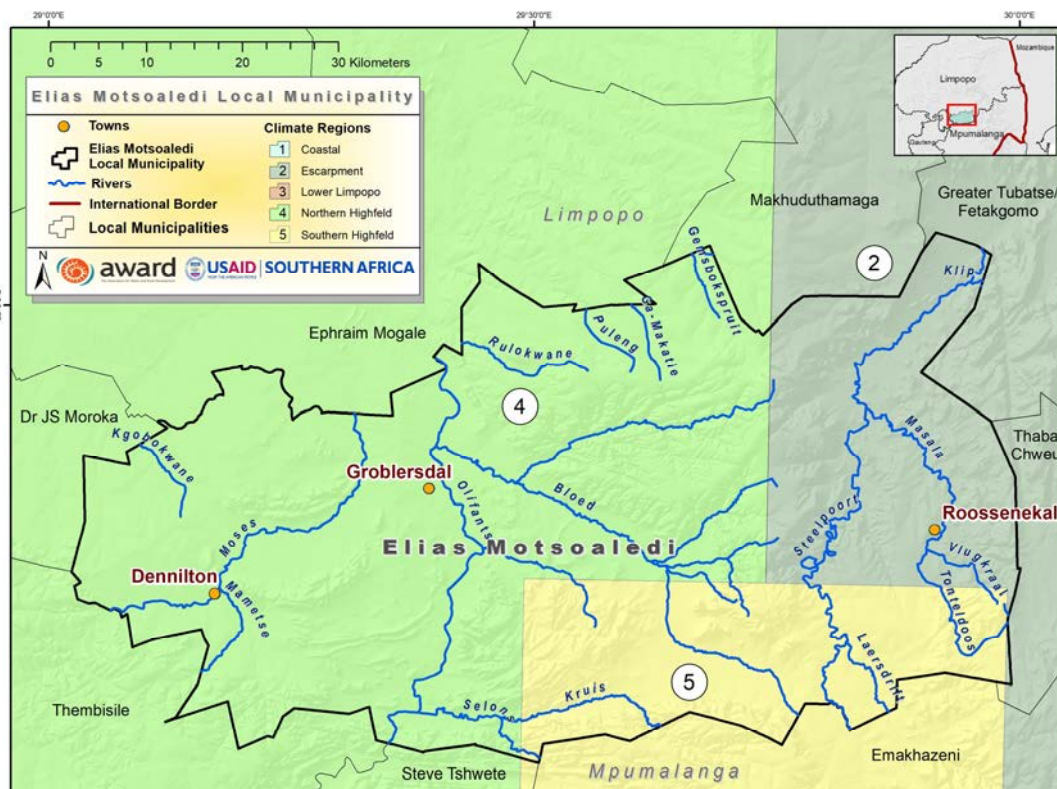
29°0'0"E
29°30'0"E
30°0'0"E

0 5 10 20 30 Kilometers

Elias Motsoaledi Local Municipality

Towns
Elias Motsoaledi Local Municipality
Rivers
International Border
Local Municipalities

Climate Regions
1 Coastal
2 Escarpment
3 Lower Limpopo
4 Northern Highfeld
5 Southern Highfeld

N
award
USAID | SOUTHERN AFRICA

Limpopo
Mozambique
Mpumalanga
Gauteng

Limpopo
Makhuduthamaga
Greater Tubatse/ Fetakgomo
Geliksbokspruit
2
Klip
Puleng
Ga-Makatie
Ephraim Mogale
Rulokwane
4
Dr JS Moroka
Kgobokwane
Masala
Thaba Chweu
Groblersdal
Olifants
Bloed
Roossenekal
Moses
Elias Motsoaledi
Steelpoort
Vlugkraal
Dennilton
Mametse
Tonteldoos
Laersdrift
5
Thembisile
Kruis
Selons
Emakhazeni
Steve Tshwete
Mpumalanga